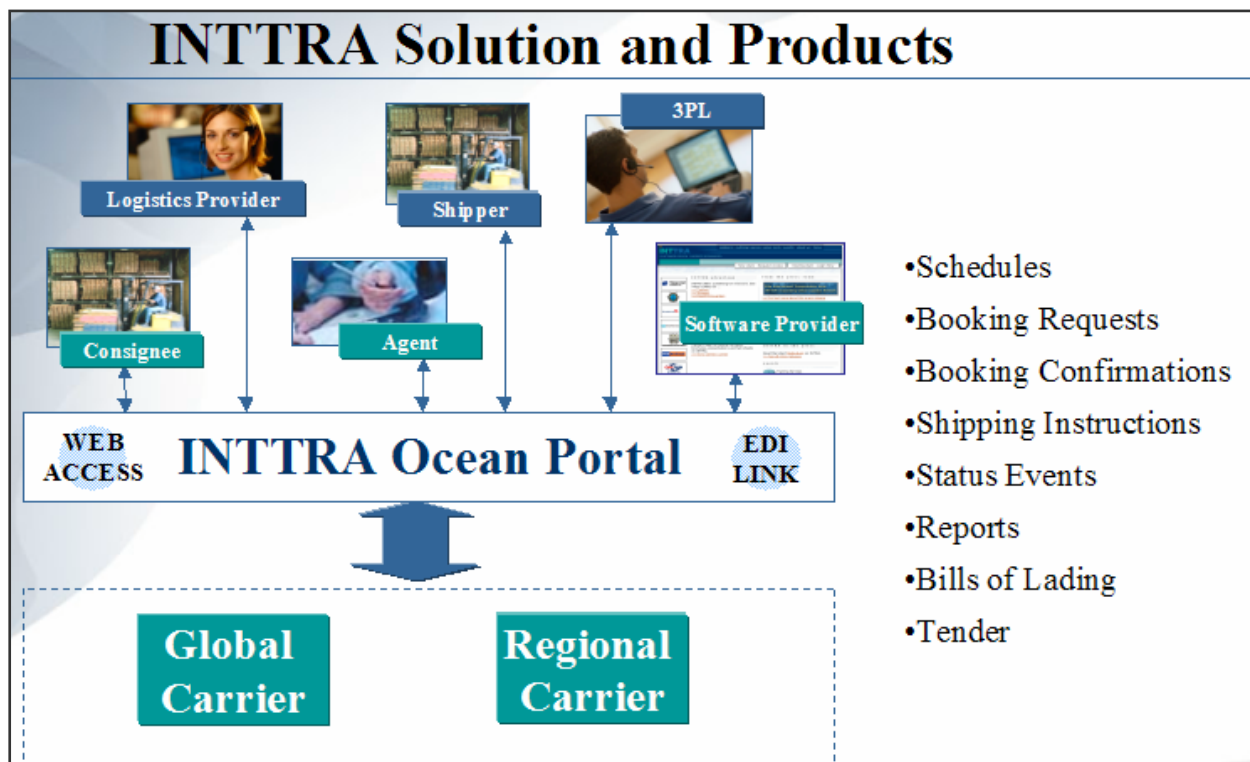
INTTRA Solution and Products

Logistics Provider

Shipper

3PL

Consignee

Agent

Software Provider

WEB ACCESS

INTTRA Ocean Portal

EDI LINK

Global Carrier

Regional Carrier

•Schedules
•Booking Requests
•Booking Confirmations
•Shipping Instructions
•Status Events
•Reports
•Bills of Lading
•Tender